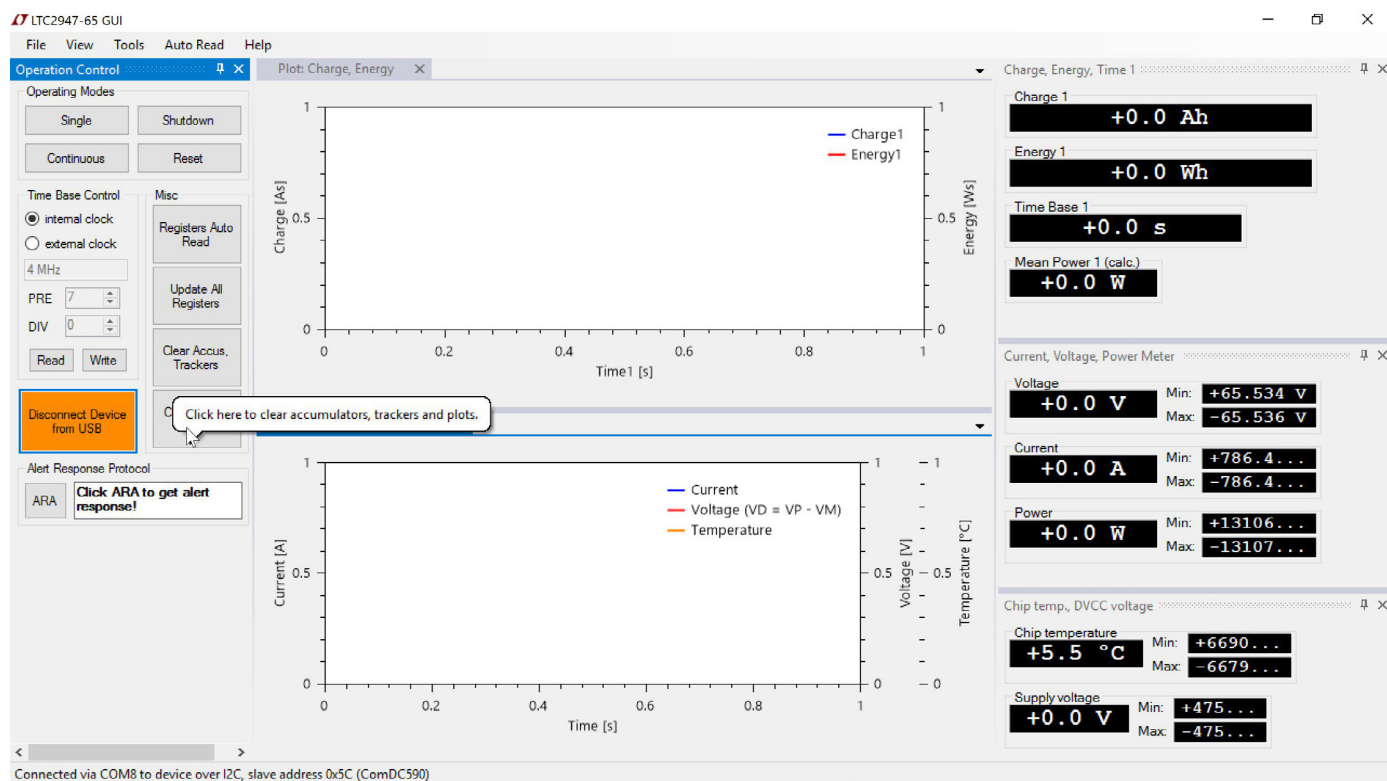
LTC2947-65 GUI

File View Tools Auto Read Help

Operation Control

Operating Modes

Single
Shutdown
Continuous
Reset

Time Base Control
internal clock
external clock
4 MHz
PRE 7
DIV 0
Read
Write

Misc
Registers Auto Read
Update All Registers
Clear Accus, Trackers
C

Disconnect Device from USB

Alert Response Protocol
ARA
Click ARA to get alert response!

Plot: Charge, Energy

Charge1
Energy1

| Charge [As] | 1 | 0.5 | 0 |
|---|---|---|---|

| Energy [Ws] | 1 | 0.5 | 0 |
|---|---|---|---|

0 0.2 0.4 0.6 0.8 1
Time1 [s]

Click here to clear accumulators, trackers and plots.

Current
Voltage (VD = VP - VM)
Temperature

Current [A] 1 0.5 0
Voltage [V] 1 0.5 0
Temperature [°C] 1 0.5 0

0 0.2 0.4 0.6 0.8 1
Time [s]

Charge, Energy, Time 1

Charge 1
+0.0 Ah

Energy 1
+0.0 Wh

Time Base 1
+0.0 s

Mean Power 1 (calc.)
+0.0 W

Current, Voltage, Power Meter

Voltage
+0.0 V
Min: +65.534 V
Max: -65.536 V

Current
+0.0 A
Min: +786.4...
Max: -786.4...

Power
+0.0 W
Min: +13106...
Max: -13107...

Chip temp., DVCC voltage

Chip temperature
+5.5 °C
Min: +6690...
Max: -6679...

Supply voltage
+0.0 V
Min: +475...
Max: -475...

Connected via COM8 to device over I2C, slave address 0x5C (ComDC590)